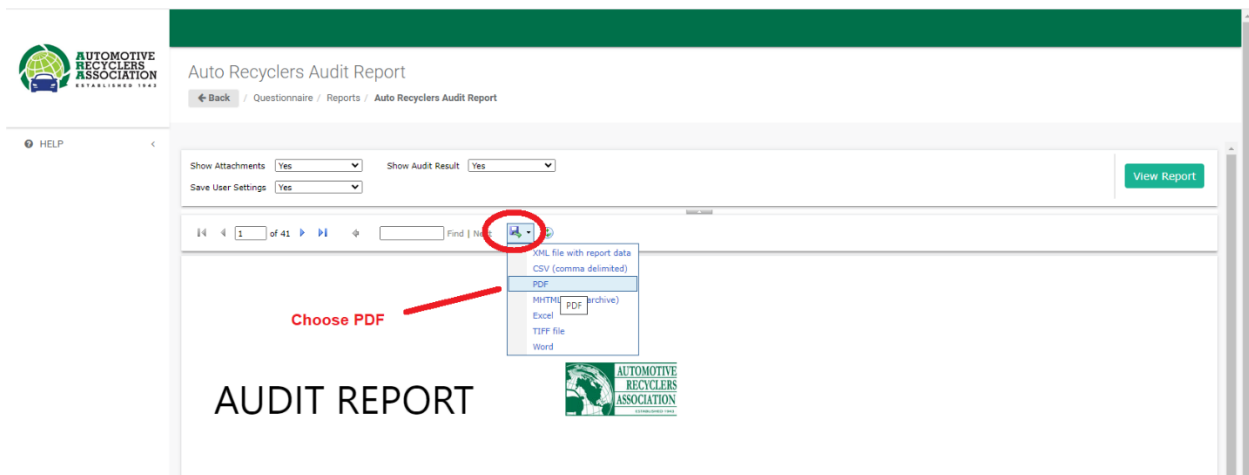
AUTOMOTIVE RECYCLERS ASSOCIATION
ESTABLISHED 1943

HELP

Auto Recyclers Audit Report

Back / Questionnaire / Reports / Auto Recyclers Audit Report

Show Attachments Yes
Show Audit Result Yes
Save User Settings Yes

View Report

1 of 41

Find | Next

XML file with report data
CSV (comma delimited)
PDF
MHTML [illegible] archive)
PDF
Excel
TIFF file
Word

Choose PDF

AUDIT REPORT

AUTOMOTIVE RECYCLERS ASSOCIATION
ESTABLISHED 1943